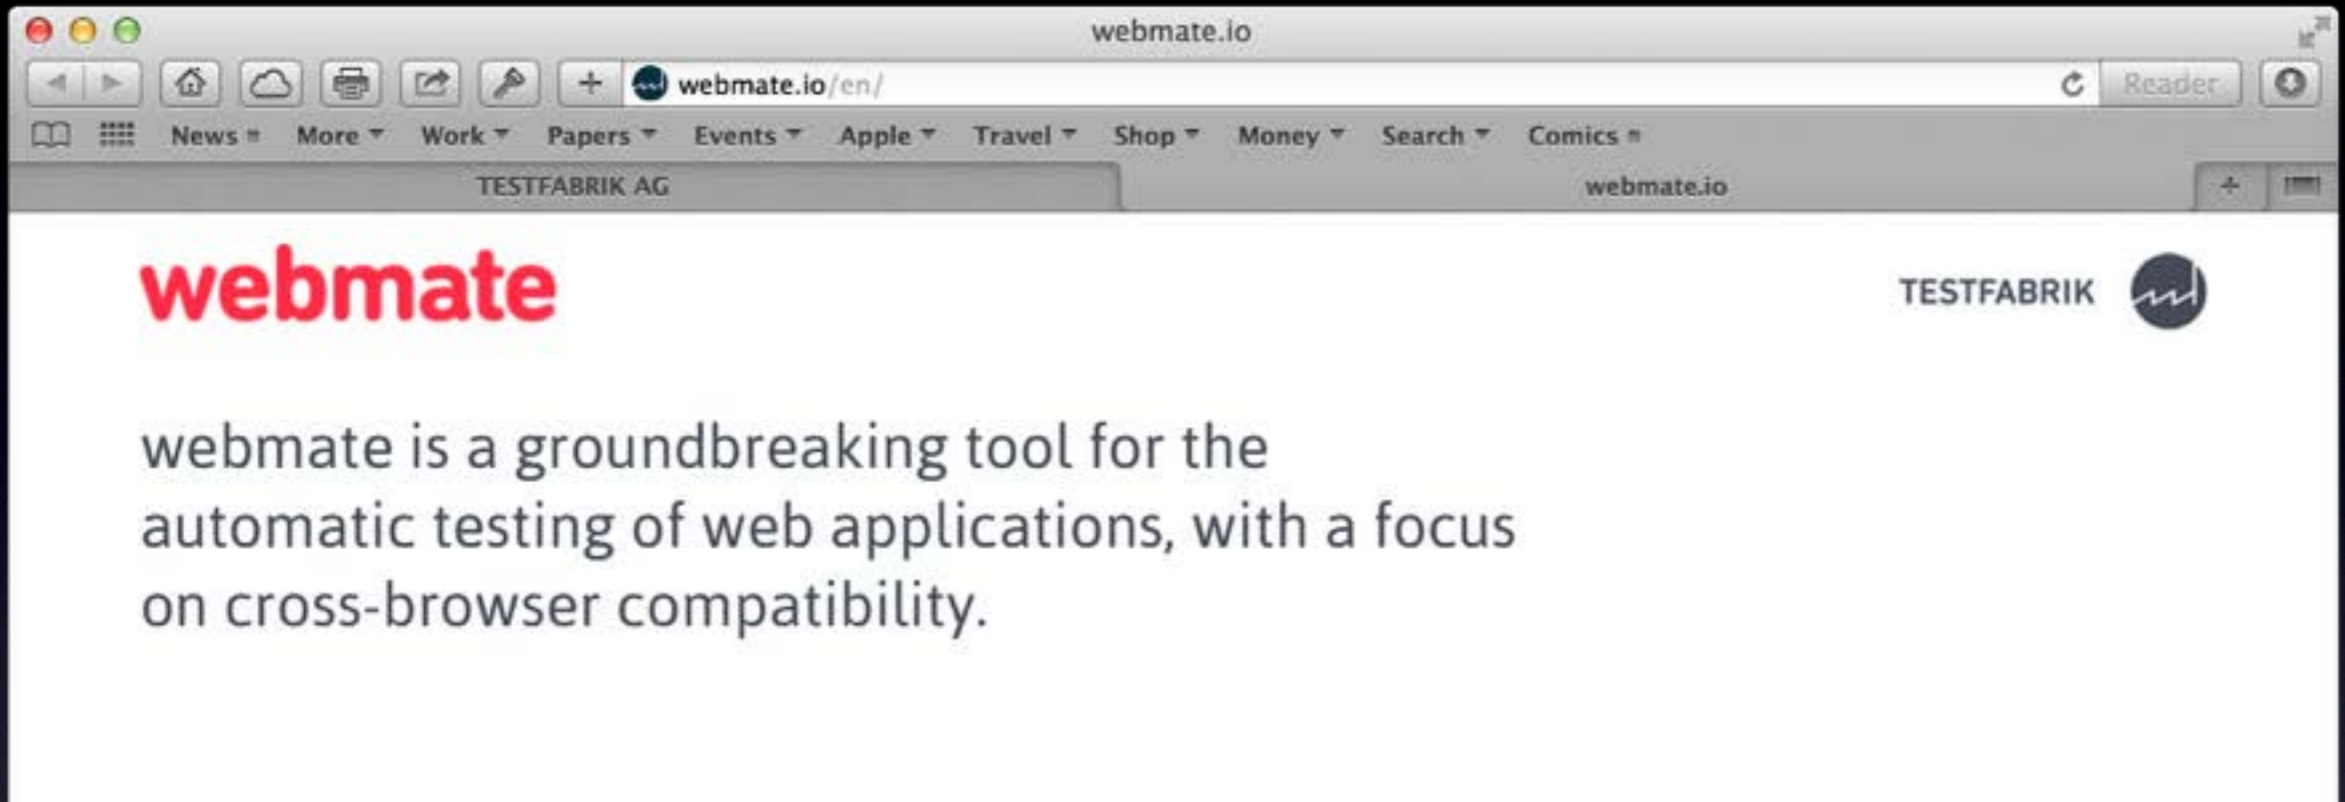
webmate.io

webmate.io/en/

Reader

News More Work Papers Events Apple Travel Shop Money Search Comics

TESTFABRIK AG

webmate.io

webmate

TESTFABRIK

webmate is a groundbreaking tool for the automatic testing of web applications, with a focus on cross-browser compatibility.